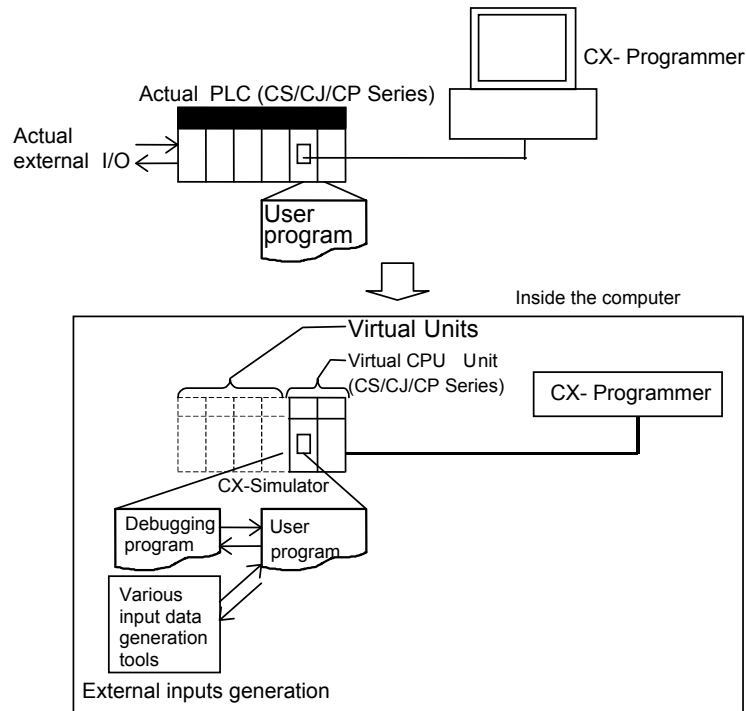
CX- Programmer

Actual PLC (CS/CJ/CP Series)

Actual external I/O

User program

Inside the computer

Virtual Units

Virtual CPU Unit (CS/CJ/CP Series)

CX- Programmer

CX-Simulator

Debugging program

User program

Various input data generation tools

External inputs generation